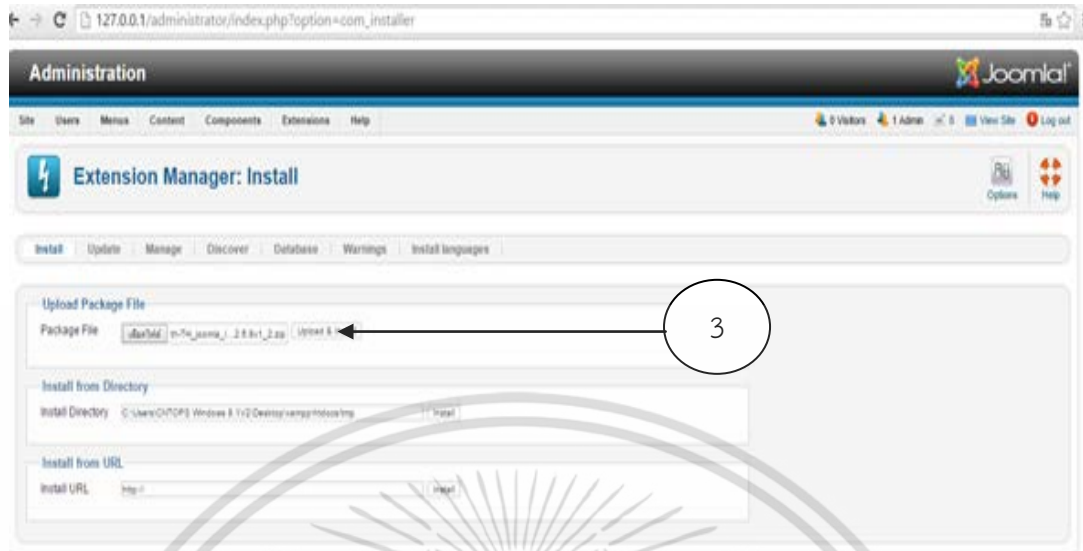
127.0.0.1/administrator/index.php?option=com_installer

Administration

Joomla!

Site Users Menus Content Components Extensions Help

0 Visitors 1 Admin 0 View Site Log out

Extension Manager: Install

Options Help

Install Update Manage Discover Database Warnings Install languages

Upload Package File

Package File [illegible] th-TH_joomla_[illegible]_2.5.8v1_2.zip Upload & Install

3

Install from Directory

Install Directory C:\Users\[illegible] Windows 8.1 V2\Desktop\xampp\htdocs\tmp Install

Install from URL

Install URL http:// Install